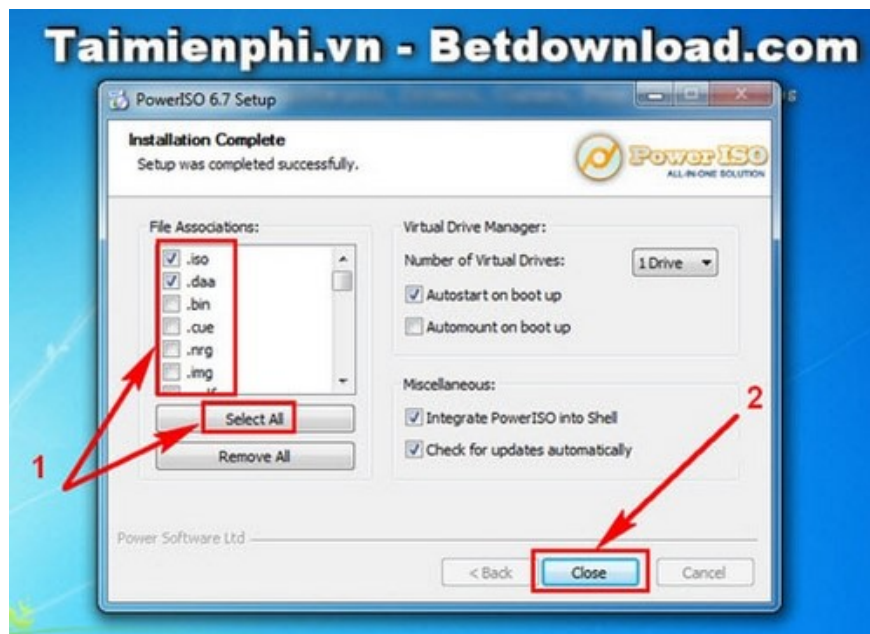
Taimienphi.vn - Betdownload.com

PowerISO 6.7 Setup

Installation Complete
Setup was completed successfully.

PowerISO
ALL-IN-ONE SOLUTION

File Associations:
.iso
.daa
.bin
.cue
.nrg
.img

Select All
Remove All

Virtual Drive Manager:
Number of Virtual Drives: 1 Drive
Autostart on boot up
Automount on boot up

Miscellaneous:
Integrate PowerISO into Shell
Check for updates automatically

1
2

Power Software Ltd

< Back
Close
Cancel